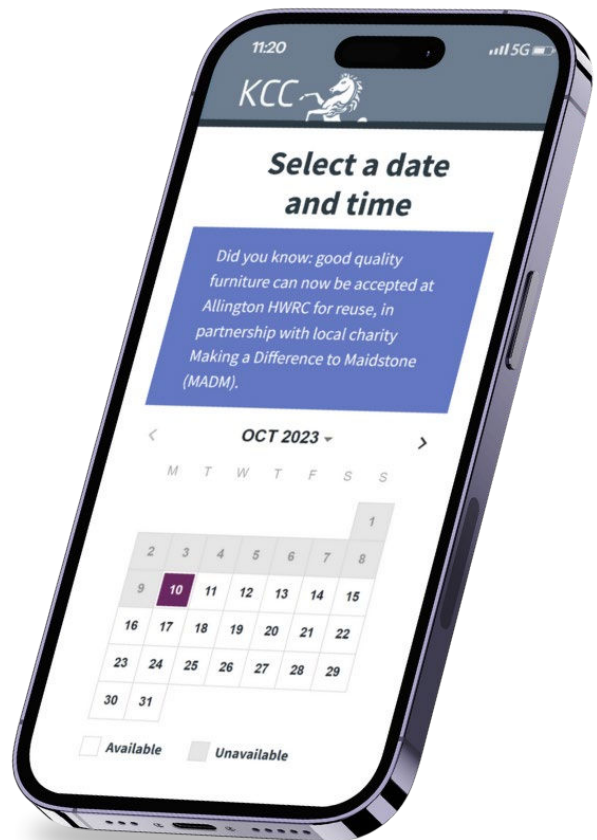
11:20 5G

KCC

Select a date and time

Did you know: good quality furniture can now be accepted at Allington HWRC for reuse, in partnership with local charity Making a Difference to Maidstone (MADM).

‹ OCT 2023 ▾ ›

| M | T | W | T | F | S | S |
|---|---|---|---|---|---|---|
| | | | | | | 1 |
| 2 | 3 | 4 | 5 | 6 | 7 | 8 |
| 9 | 10 | 11 | 12 | 13 | 14 | 15 |
| 16 | 17 | 18 | 19 | 20 | 21 | 22 |
| 23 | 24 | 25 | 26 | 27 | 28 | 29 |
| 30 | 31 | | | | | |

Available Unavailable